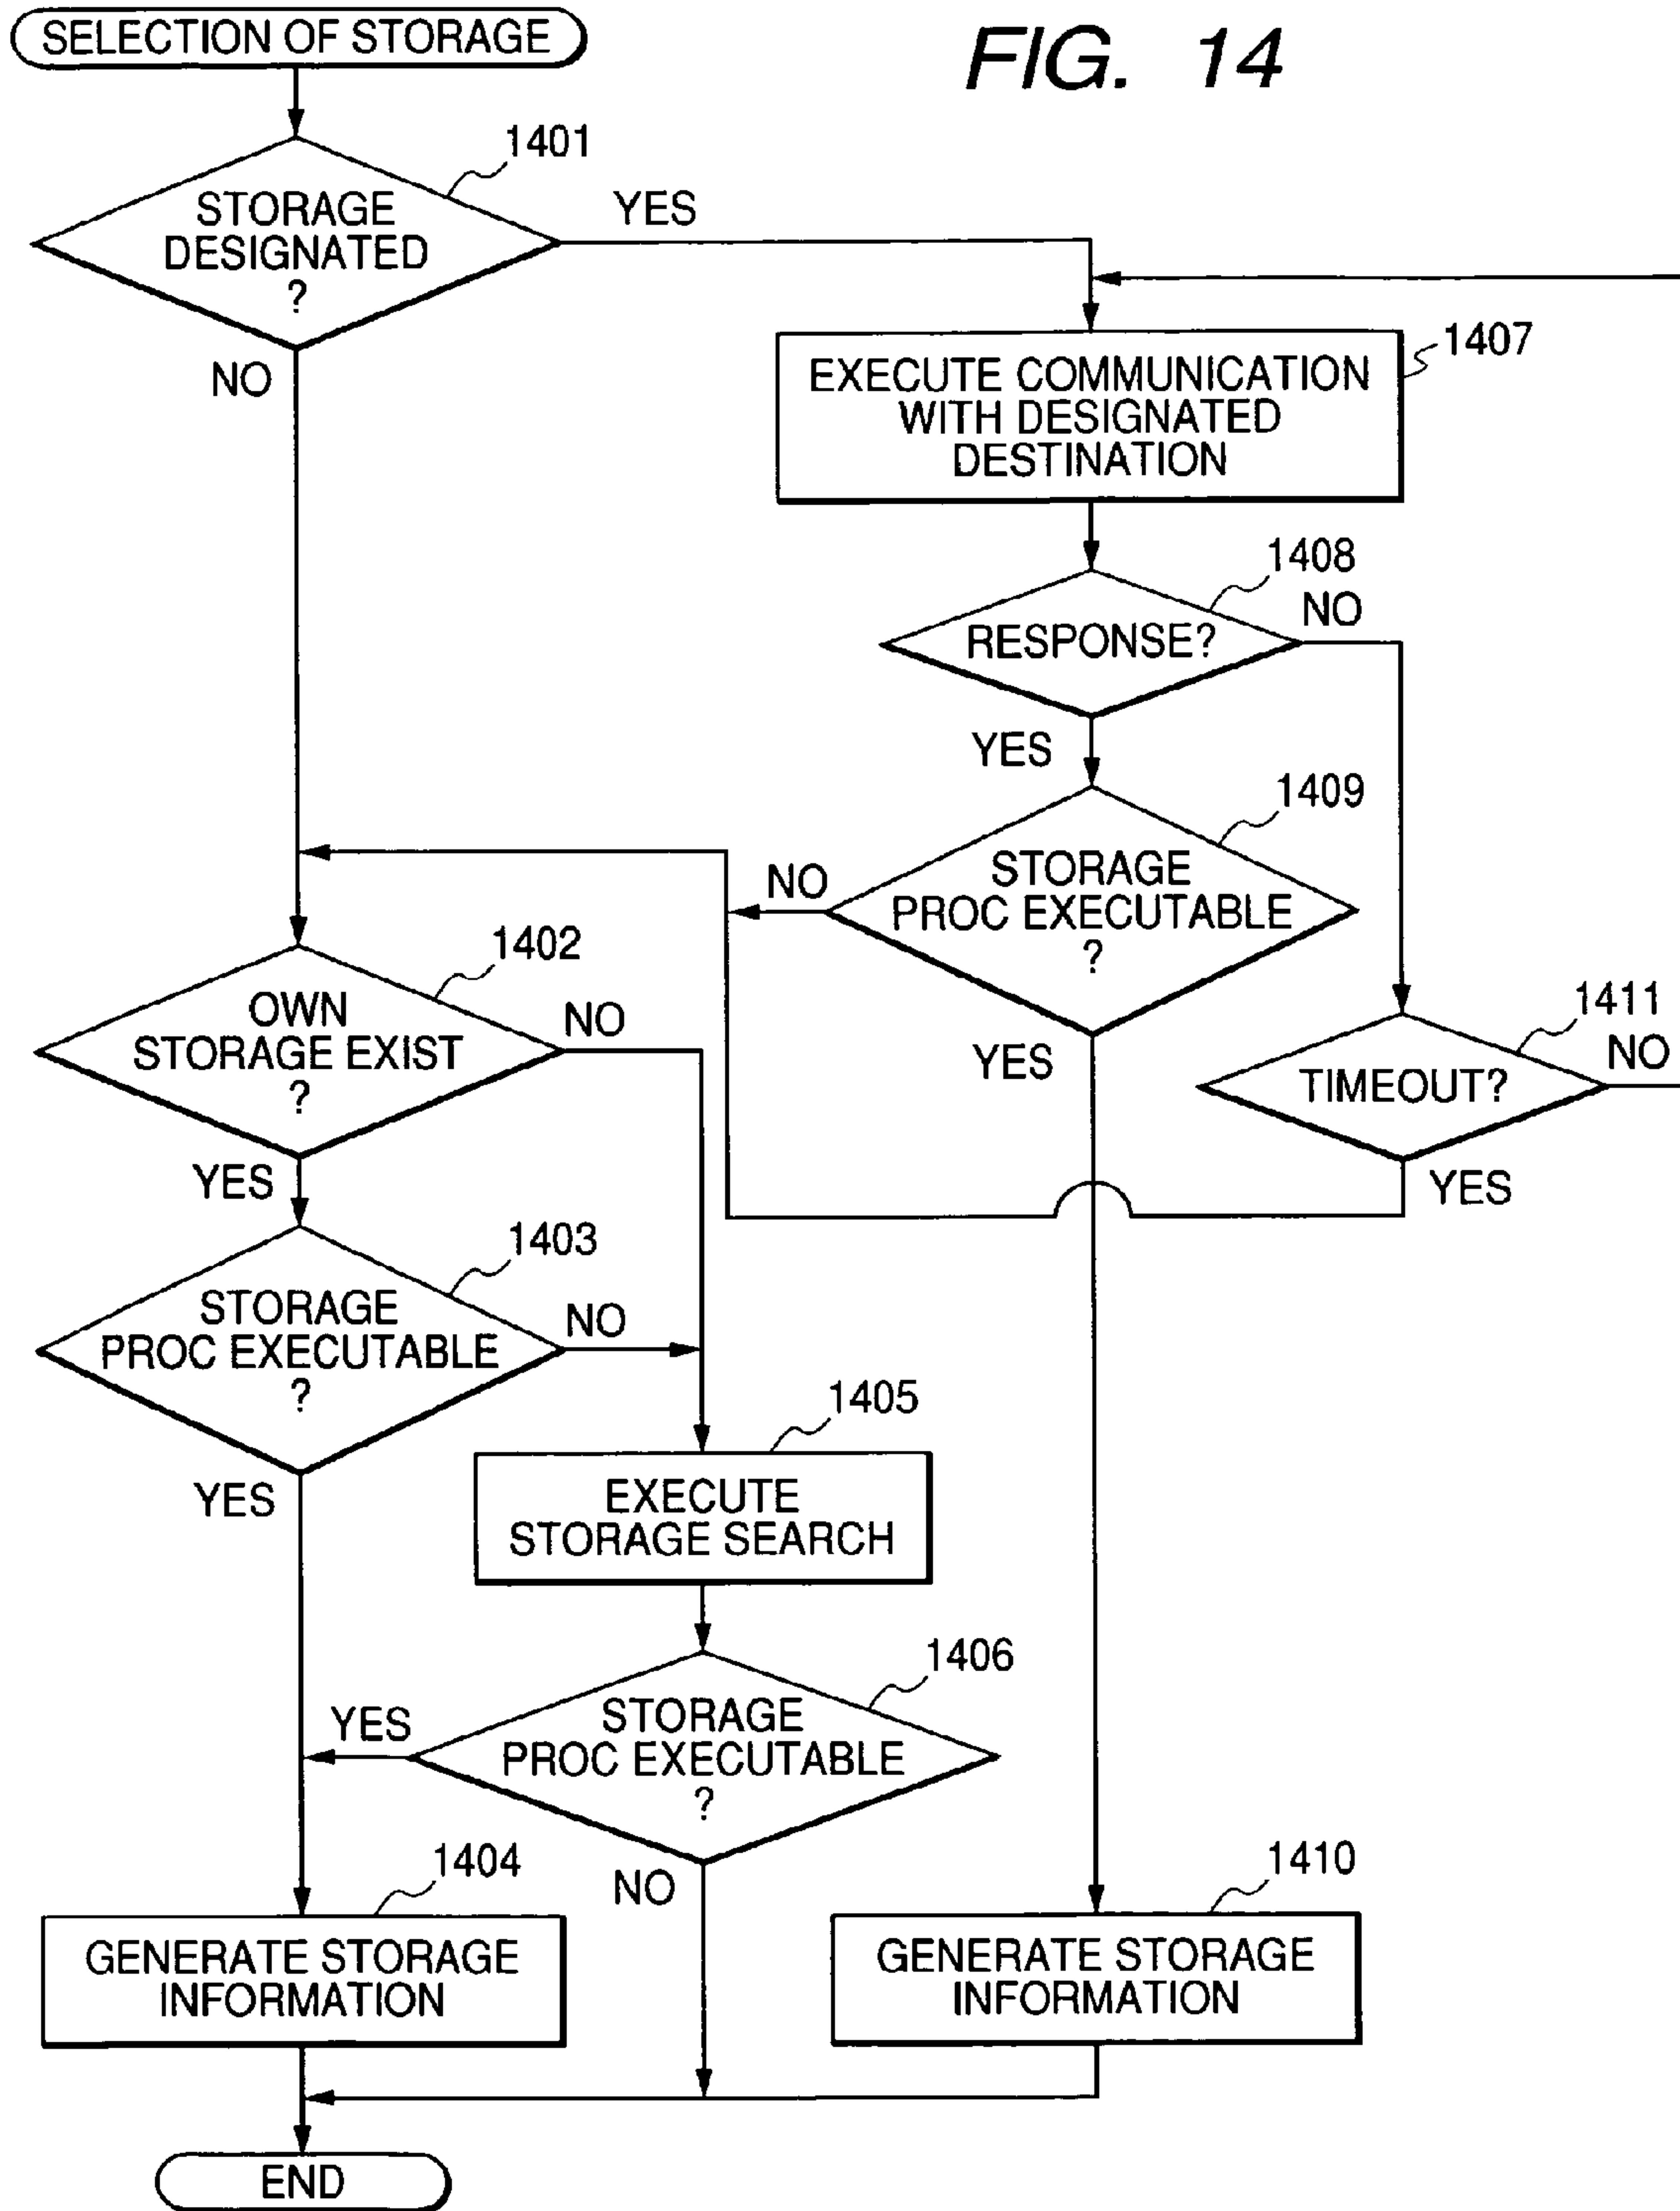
SELECTION OF STORAGE

FIG. 14

1401

STORAGE DESIGNATED ?

YES

NO

1407

EXECUTE COMMUNICATION WITH DESIGNATED DESTINATION

1408

NO

RESPONSE?

YES

1409

NO

STORAGE PROC EXECUTABLE ?

1402

OWN STORAGE EXIST ?

NO

YES

1411

NO

TIMEOUT?

YES

YES

1403

STORAGE PROC EXECUTABLE ?

NO

1405

YES

EXECUTE STORAGE SEARCH

1406

YES

STORAGE PROC EXECUTABLE ?

1404

NO

1410

GENERATE STORAGE INFORMATION

GENERATE STORAGE INFORMATION

END